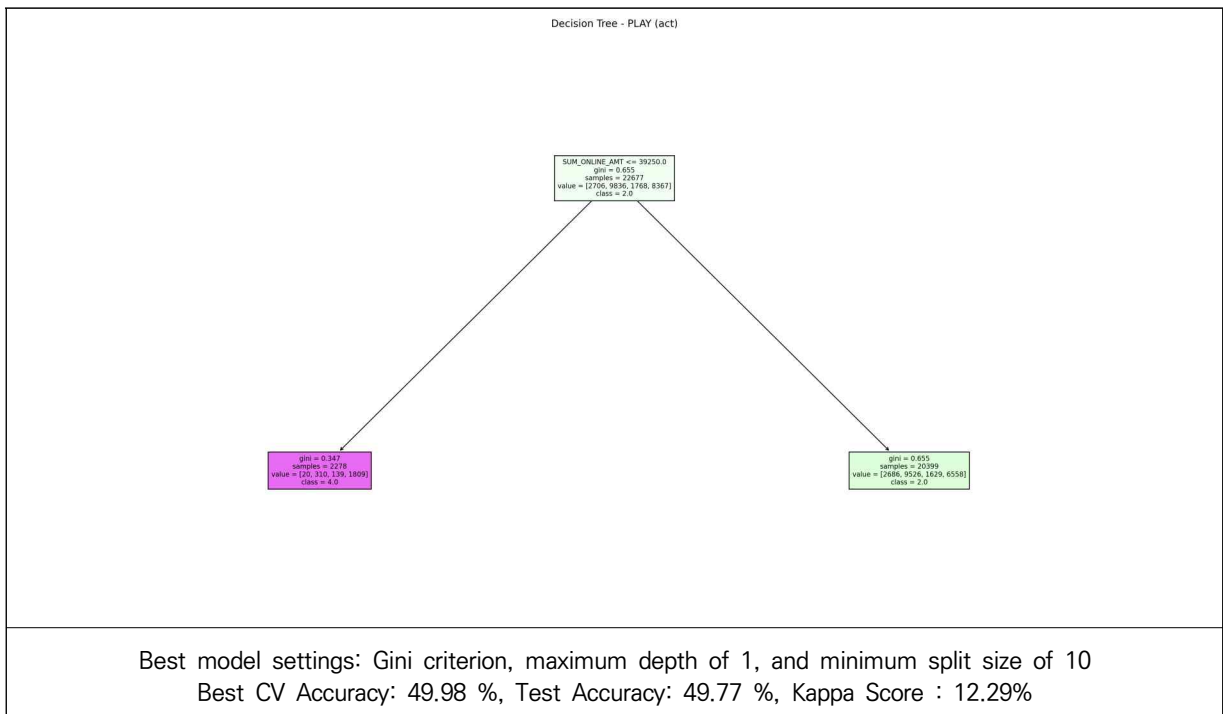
Decision Tree - PLAY (act)

SUM_ONLINE_AMT <= 39250.0
gini = 0.655
samples = 22677
value = [2706, 9836, 1768, 8367]
class = 2.0

gini = 0.347
samples = 2278
value = [20, 310, 139, 1809]
class = 4.0

gini = 0.655
samples = 20399
value = [2686, 9526, 1629, 6558]
class = 2.0

Best model settings: Gini criterion, maximum depth of 1, and minimum split size of 10
Best CV Accuracy: 49.98 %, Test Accuracy: 49.77 %, Kappa Score : 12.29%